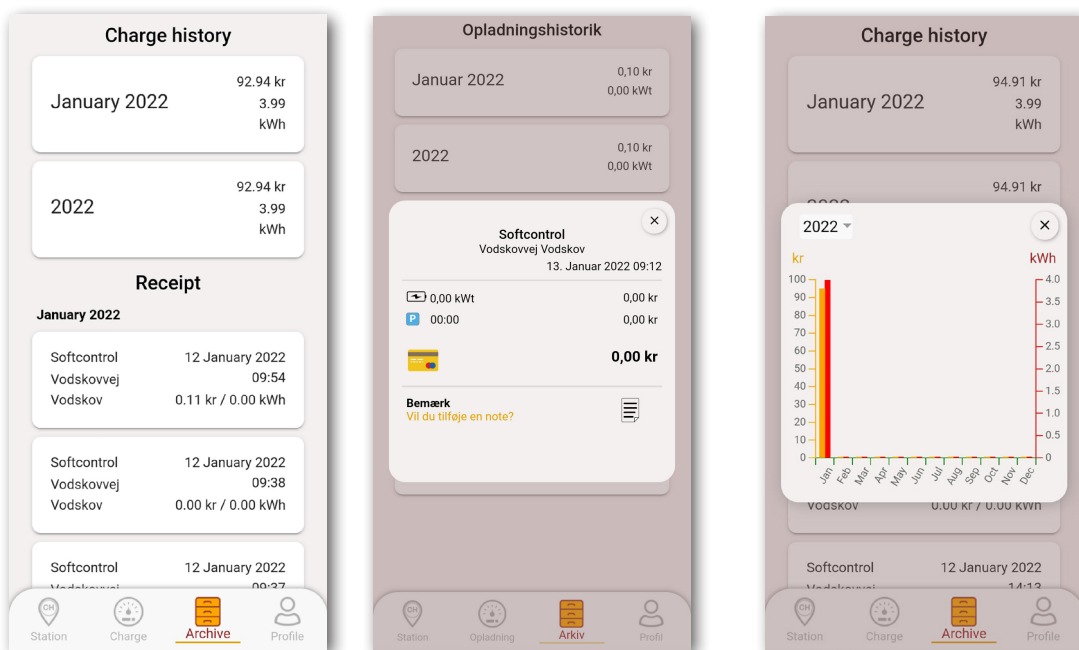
Charge history

January 2022
92.94 kr
3.99
kWh

2022
92.94 kr
3.99
kWh

Receipt

January 2022

Softcontrol
Vodskovvej
Vodskov
12 January 2022
09:54
0.11 kr / 0.00 kWh

Softcontrol
Vodskovvej
Vodskov
12 January 2022
09:38
0.00 kr / 0.00 kWh

Softcontrol
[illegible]
12 January 2022
09:37

CH
Station
Charge
Archive
Profile

Opladningshistorik

Januar 2022
0,10 kr
0,00 kWt

2022
0,10 kr
0,00 kWt

Softcontrol
Vodskovvej Vodskov
13. Januar 2022 09:12
×

0,00 kWt
0,00 kr
P
00:00
0,00 kr

0,00 kr

Bemærk
Vil du tilføje en note?

CH
Station
Opladning
Arkiv
Profil

Charge history

January 2022
94.91 kr
3.99
kWh

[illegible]
94.91 kr

2022
×
kr
kWh
100
90
80
70
60
50
40
30
20
10
0
4.0
3.5
3.0
2.5
2.0
1.5
1.0
0.5
0
Jan
Feb
Mar
Apr
May
Jun
Jul
Aug
Sep
Oct
Nov
Dec

Vodskov
0.00 kr / 0.00 kWh

Softcontrol
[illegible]
12 January 2022
14:13

CH
Station
Charge
Archive
Profile